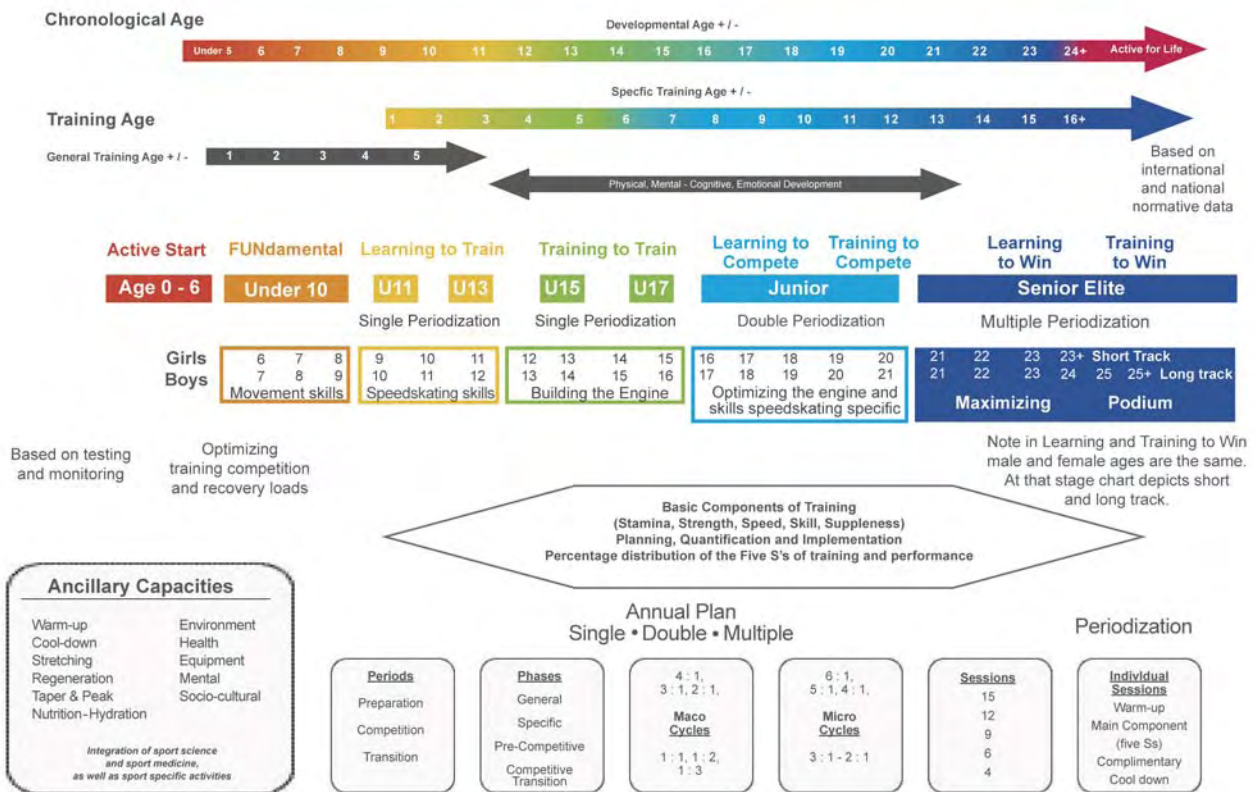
Chronological Age

Developmental Age + / -

Under 5 6 7 8 9 10 11 12 13 14 15 16 17 18 19 20 21 22 23 24+ Active for Life

Training Age

Specfic Training Age + / -

1 2 3 4 5 6 7 8 9 10 11 12 13 14 15 16+

General Training Age + / - 1 2 3 4 5

Physical, Mental - Cognitive, Emotional Development

Based on international and national normative data

Active Start

FUNdamental

Learning to Train

Training to Train

Learning to Compete

Training to Compete

Learning to Win

Training to Win

Age 0 - 6

Under 10

U11

U13

U15

U17

Junior

Senior Elite

Single Periodization

Single Periodization

Double Periodization

Multiple Periodization

| | | | | | | | | | | | | | | |
|---|---|---|---|---|---|---|---|---|---|---|---|---|---|---|
| Girls | 6 | 7 | 8 | 9 | 10 | 11 | 12 | 13 | 14 | 15 | 16 | 17 | 18 | 19 | 20 |
| Boys | 7 | 8 | 9 | 10 | 11 | 12 | 13 | 14 | 15 | 16 | 17 | 18 | 19 | 20 | 21 |

Movement skills

Speedskating skills

Building the Engine

Optimizing the engine and skills speedskating specific

21 22 23 23+ Short Track
21 22 23 24 25 25+ Long track

Maximizing

Podium

Based on testing and monitoring

Optimizing training competition and recovery loads

Note in Learning and Training to Win male and female ages are the same. At that stage chart depicts short and long track.

Basic Components of Training
(Stamina, Strength, Speed, Skill, Suppleness)
Planning, Quantification and Implementation
Percentage distribution of the Five S's of training and performance

Ancillary Capacities

Warm-up
Cool-down
Stretching
Regeneration
Taper & Peak
Nutrition-Hydration

Environment
Health
Equipment
Mental
Socio-cultural

Integration of sport science and sport medicine, as well as sport specific activities

Annual Plan
Single • Double • Multiple

Periodization

Periods
Preparation
Competition
Transition

Phases
General
Specific
Pre-Competitive
Competitive Transition

4 : 1,
3 : 1, 2 : 1,
Maco Cycles
1 : 1, 1 : 2,
1 : 3

6 : 1,
5 : 1, 4 : 1,
Micro Cycles
3 : 1 - 2 : 1

Sessions
15
12
9
6
4

Individual Sessions
Warm-up
Main Component
(five Ss)
Complimentary
Cool down